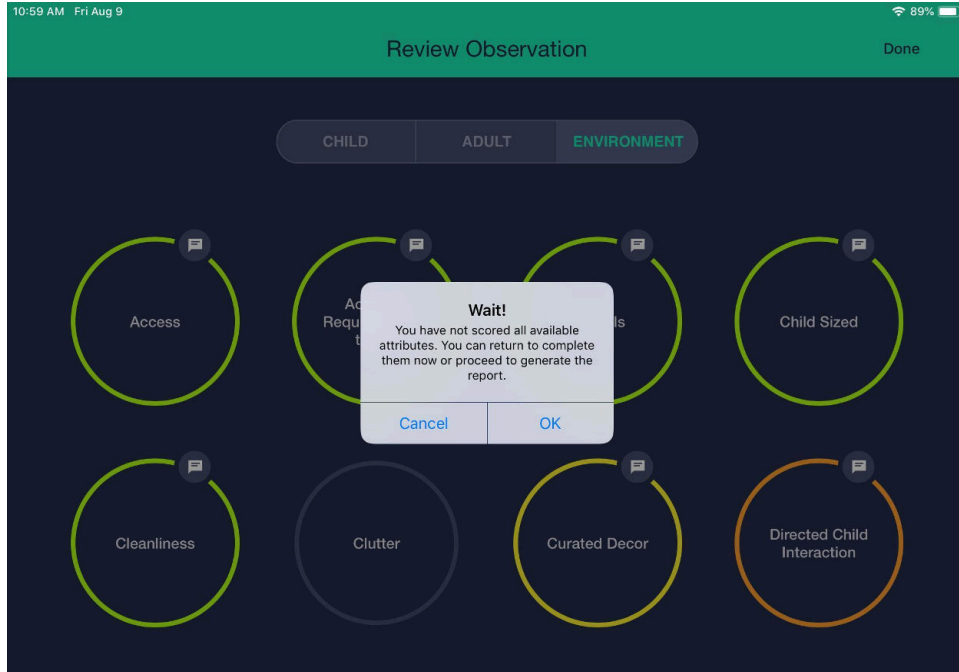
10:59 AM Fri Aug 9

89%

Review Observation

Done

CHILD
ADULT
ENVIRONMENT

Access

Ac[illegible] Requ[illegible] t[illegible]

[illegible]ls

Child Sized

Wait!
You have not scored all available attributes. You can return to complete them now or proceed to generate the report.

Cancel
OK

Cleanliness

Clutter

Curated Decor

Directed Child Interaction